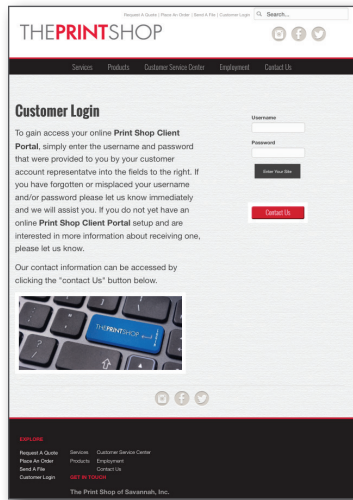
Request A Quote | Place An Order | Send A File | Customer Login Search...

THEPRINTSHOP

Services Products Customer Service Center Employment Contact Us

Customer Login

To gain access your online Print Shop Client Portal, simply enter the username and password that were provided to you by your customer account representatve into the fields to the right. If you have forgotten or misplaced your username and/or password please let us know immediately and we will assist you. If you do not yet have an online Print Shop Client Portal setup and are interested in more information about receiving one, please let us know.

Our contact information can be accessed by clicking the "contact Us" button below.

THEPRINTSHOP

Username

Password

Enter Your Site

Contact Us

EXPLORE

Request A Quote
Place An Order
Send A File
Customer Login

Services
Products

Customer Service Center
Employment
Contact Us

GET IN TOUCH

The Print Shop of Savannah, Inc.